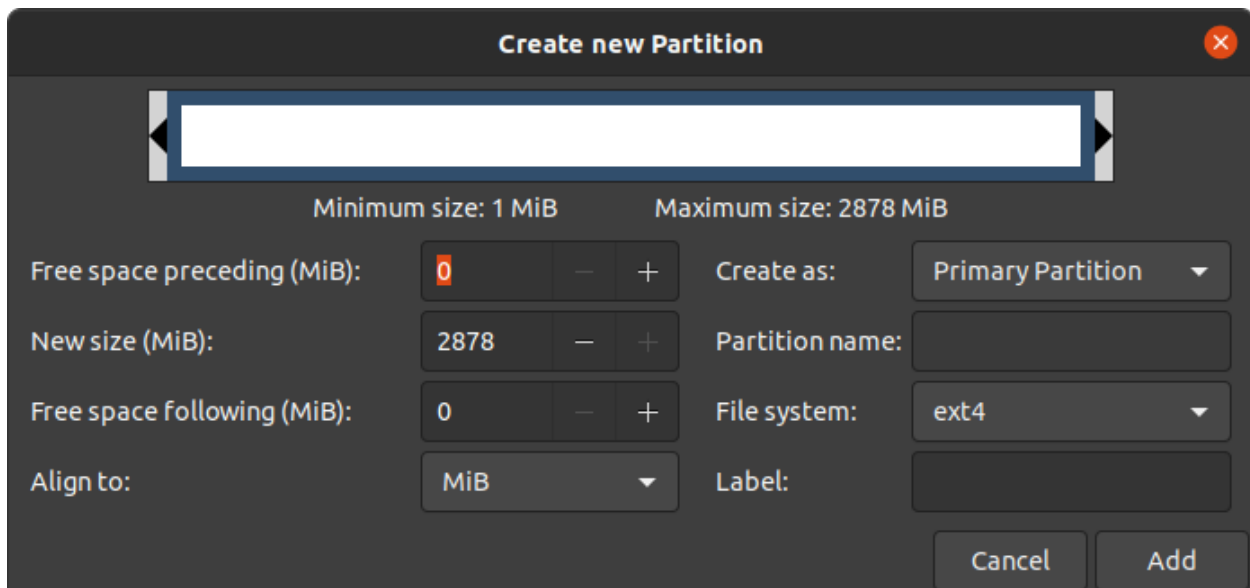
Create new Partition

Minimum size: 1 MiB Maximum size: 2878 MiB

Free space preceding (MiB): 0 − +
New size (MiB): 2878 − +
Free space following (MiB): 0 − +
Align to: MiB

Create as: Primary Partition
Partition name:
File system: ext4
Label:

Cancel Add